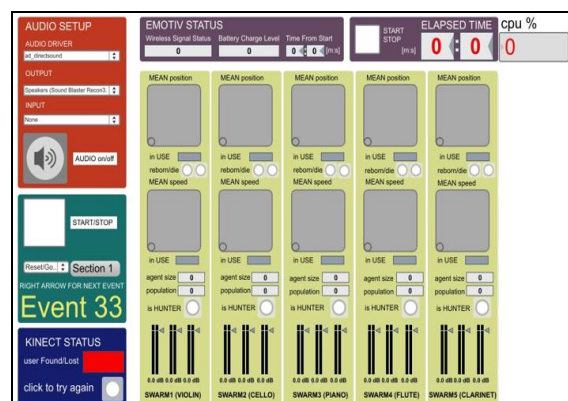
AUDIO SETUP
AUDIO DRIVER
ad_directsound
OUTPUT
Speakers (Sound Blaster Recon3
INPUT
None
AUDIO on/off

START/STOP
Reset/Go.. Section 1
RIGHT ARROW FOR NEXT EVENT
Event 33

KINECT STATUS
user Found/Lost
click to try again

EMOTIV STATUS
Wireless Signal Status 0
Battery Charge Level 0
Time From Start 0 : 0 [m:s]

START STOP [m:s]
ELAPSED TIME 0 : 0
cpu % 0

MEAN position
in USE
reborn/die
MEAN speed
in USE
agent size 0
population 0
is HUNTER
0.0 dB 0.0 dB 0.0 dB
SWARM1 (VIOLIN)

MEAN position
in USE
reborn/die
MEAN speed
in USE
agent size 0
population 0
is HUNTER
0.0 dB 0.0 dB 0.0 dB
SWARM2 (CELLO)

MEAN position
in USE
reborn/die
MEAN speed
in USE
agent size 0
population 0
is HUNTER
0.0 dB 0.0 dB 0.0 dB
SWARM3 (PIANO)

MEAN position
in USE
reborn/die
MEAN speed
in USE
agent size 0
population 0
is HUNTER
0.0 dB 0.0 dB 0.0 dB
SWARM4 (FLUTE)

MEAN position
in USE
reborn/die
MEAN speed
in USE
agent size 0
population 0
is HUNTER
0.0 dB 0.0 dB 0.0 dB
SWARM5 (CLARINET)